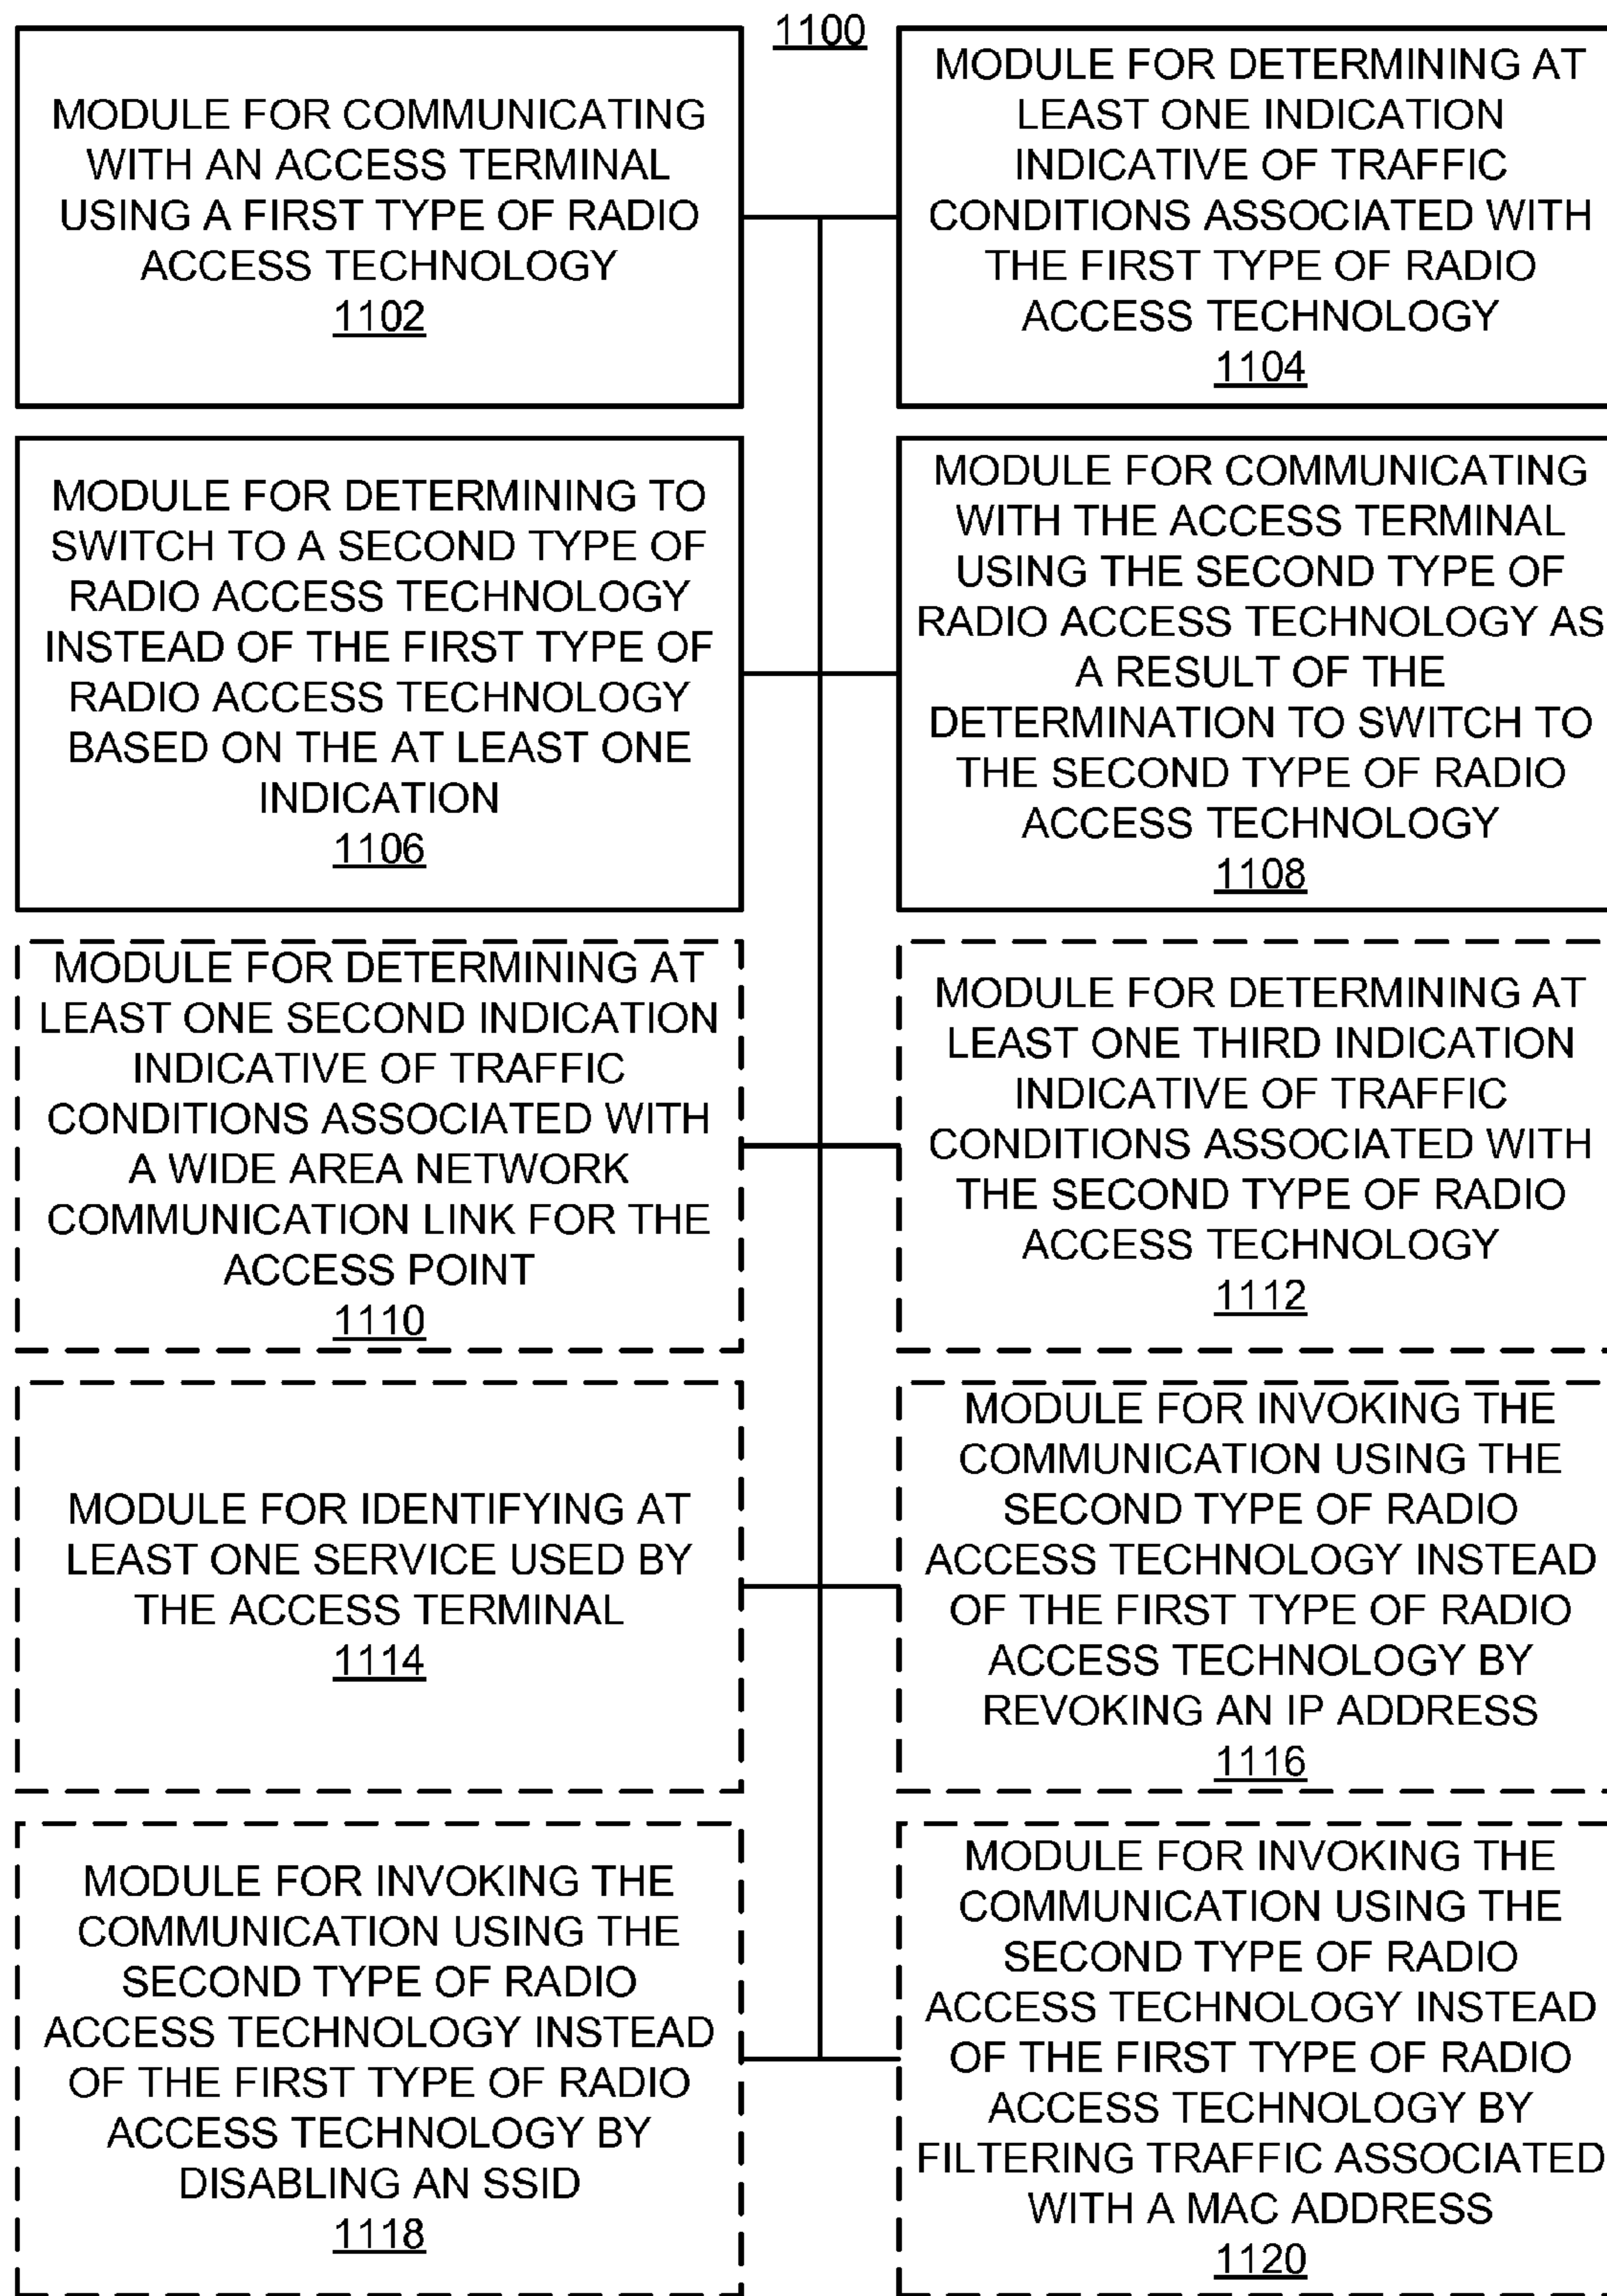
1100

MODULE FOR COMMUNICATING WITH AN ACCESS TERMINAL USING A FIRST TYPE OF RADIO ACCESS TECHNOLOGY
1102

MODULE FOR DETERMINING AT LEAST ONE INDICATION INDICATIVE OF TRAFFIC CONDITIONS ASSOCIATED WITH THE FIRST TYPE OF RADIO ACCESS TECHNOLOGY
1104

MODULE FOR DETERMINING TO SWITCH TO A SECOND TYPE OF RADIO ACCESS TECHNOLOGY INSTEAD OF THE FIRST TYPE OF RADIO ACCESS TECHNOLOGY BASED ON THE AT LEAST ONE INDICATION
1106

MODULE FOR COMMUNICATING WITH THE ACCESS TERMINAL USING THE SECOND TYPE OF RADIO ACCESS TECHNOLOGY AS A RESULT OF THE DETERMINATION TO SWITCH TO THE SECOND TYPE OF RADIO ACCESS TECHNOLOGY
1108

MODULE FOR DETERMINING AT LEAST ONE SECOND INDICATION INDICATIVE OF TRAFFIC CONDITIONS ASSOCIATED WITH A WIDE AREA NETWORK COMMUNICATION LINK FOR THE ACCESS POINT
1110

MODULE FOR DETERMINING AT LEAST ONE THIRD INDICATION INDICATIVE OF TRAFFIC CONDITIONS ASSOCIATED WITH THE SECOND TYPE OF RADIO ACCESS TECHNOLOGY
1112

MODULE FOR IDENTIFYING AT LEAST ONE SERVICE USED BY THE ACCESS TERMINAL
1114

MODULE FOR INVOKING THE COMMUNICATION USING THE SECOND TYPE OF RADIO ACCESS TECHNOLOGY INSTEAD OF THE FIRST TYPE OF RADIO ACCESS TECHNOLOGY BY REVOKING AN IP ADDRESS
1116

MODULE FOR INVOKING THE COMMUNICATION USING THE SECOND TYPE OF RADIO ACCESS TECHNOLOGY INSTEAD OF THE FIRST TYPE OF RADIO ACCESS TECHNOLOGY BY DISABLING AN SSID
1118

MODULE FOR INVOKING THE COMMUNICATION USING THE SECOND TYPE OF RADIO ACCESS TECHNOLOGY INSTEAD OF THE FIRST TYPE OF RADIO ACCESS TECHNOLOGY BY FILTERING TRAFFIC ASSOCIATED WITH A MAC ADDRESS
1120